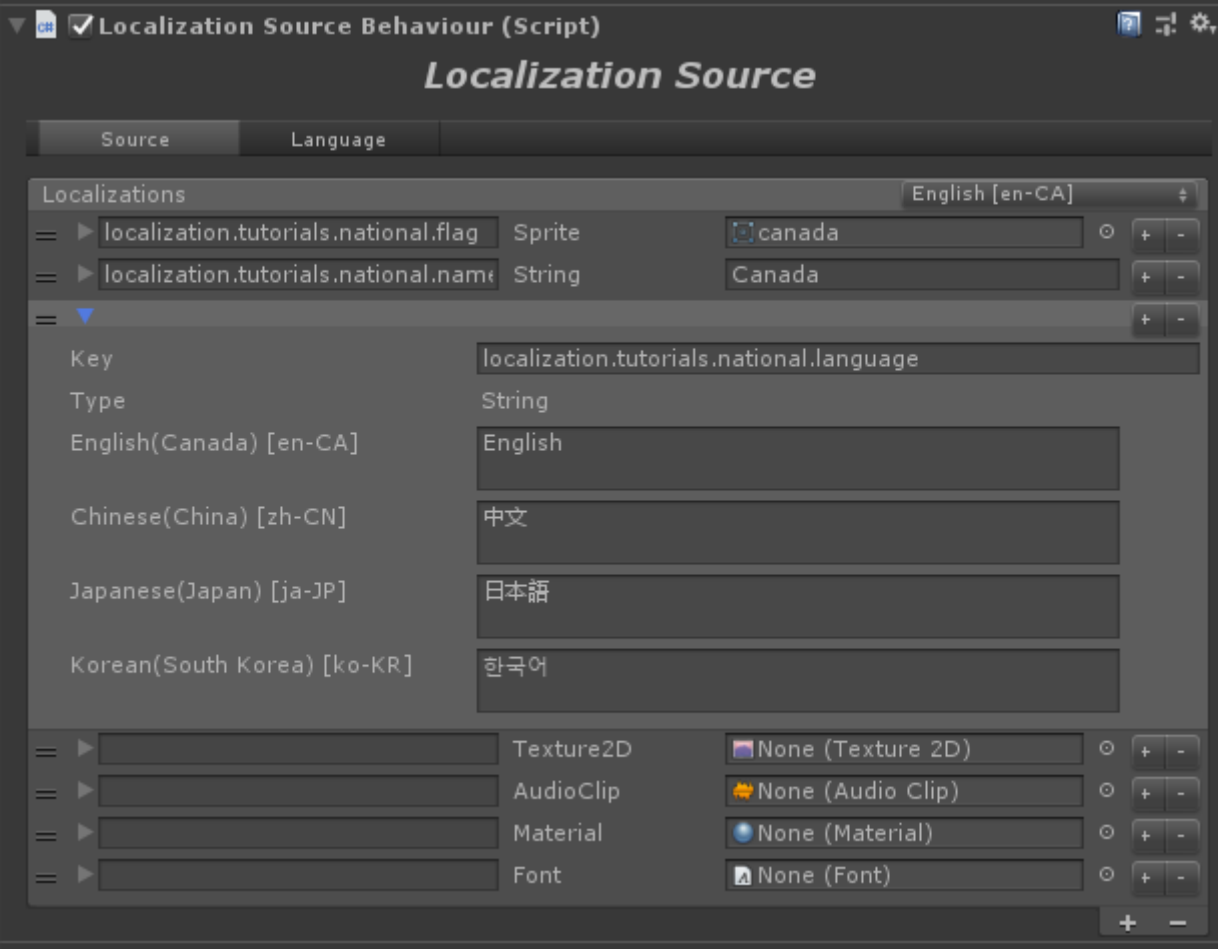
Localization Source Behaviour (Script)

Localization Source

Source | Language

Localizations | English [en-CA]

localization.tutorials.national.flag | Sprite | canada | + | -
localization.tutorials.national.name | String | Canada | + | -

+ | -

Key | localization.tutorials.national.language
Type | String
English(Canada) [en-CA] | English
Chinese(China) [zh-CN] | 中文
Japanese(Japan) [ja-JP] | 日本語
Korean(South Korea) [ko-KR] | 한국어

Texture2D | None (Texture 2D) | + | -
AudioClip | None (Audio Clip) | + | -
Material | None (Material) | + | -
Font | None (Font) | + | -

+ −